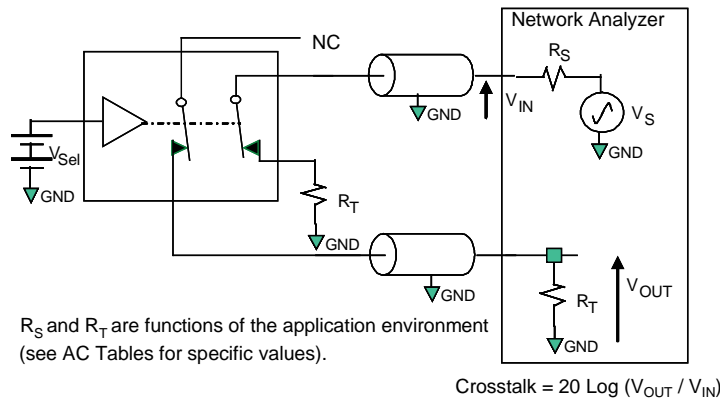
Network Analyzer

NC

$R_S$

$V_{IN}$

$V_S$

GND

GND

$V_{Sel}$

GND

$R_T$

GND

GND

$R_T$

$V_{OUT}$

GND

$R_S$ and $R_T$ are functions of the application environment (see AC Tables for specific values).

Crosstalk = 20 Log ($V_{OUT}$ / $V_{IN}$)